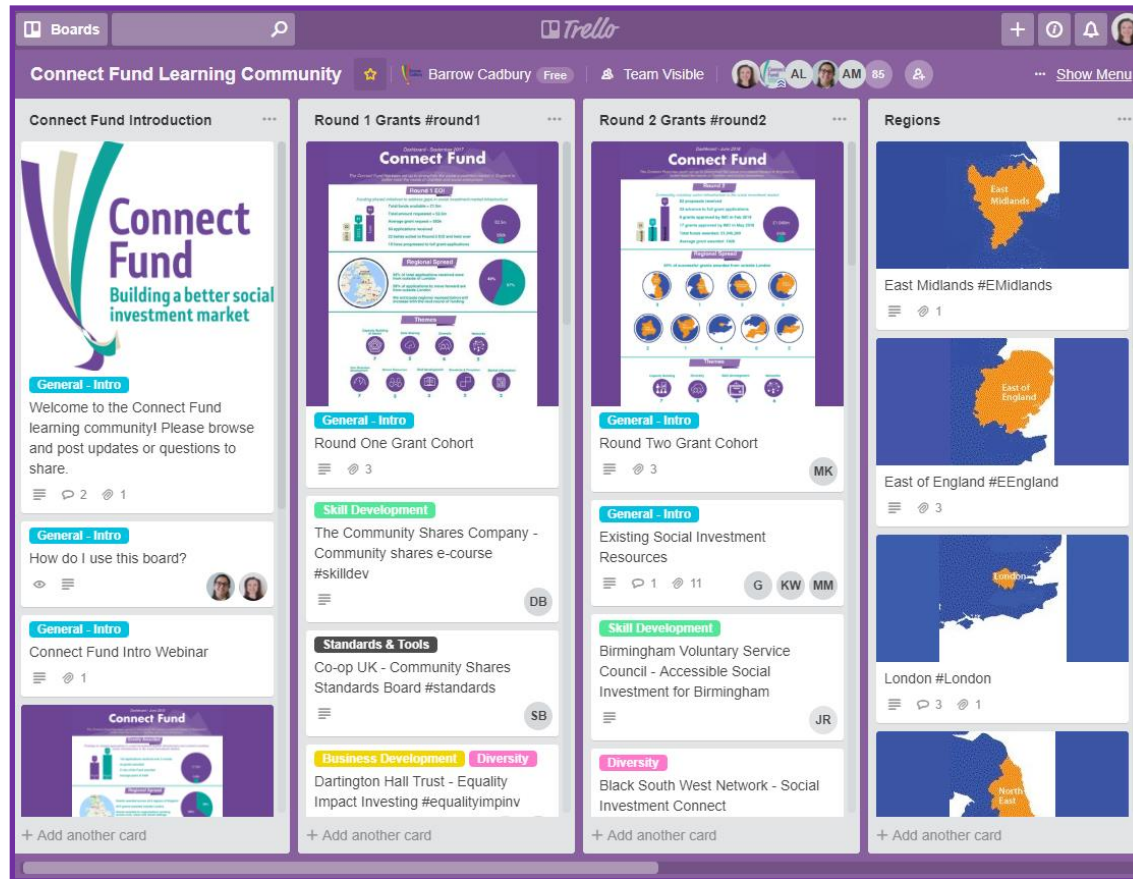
Boards

Trello

Connect Fund Learning Community

Barrow Cadbury Free

Team Visible

AL AM 85

Show Menu

Connect Fund Introduction

Connect Fund
Building a better social investment market

General - Intro
Welcome to the Connect Fund learning community! Please browse and post updates or questions to share.
2 1

General - Intro
How do I use this board?

General - Intro
Connect Fund Intro Webinar
1

Connect Fund

+ Add another card

Round 1 Grants #round1

Connect Fund

Round 1 EOI

Regional Spread

Themes

General - Intro
Round One Grant Cohort
3

Skill Development
The Community Shares Company - Community shares e-course #skilldev
DB

Standards & Tools
Co-op UK - Community Shares Standards Board #standards
SB

Business Development Diversity
Dartington Hall Trust - Equality Impact Investing #equalityimpinv

+ Add another card

Round 2 Grants #round2

Connect Fund

Round 2

Regional Spread

Themes

General - Intro
Round Two Grant Cohort
3
MK

General - Intro
Existing Social Investment Resources
1 11
G KW MM

Skill Development
Birmingham Voluntary Service Council - Accessible Social Investment for Birmingham
JR

Diversity
Black South West Network - Social Investment Connect

+ Add another card

Regions

East Midlands

East Midlands #EMidlands
1

East of England

East of England #EEngland
3

London

London #London
3 1

North East

+ Add another card